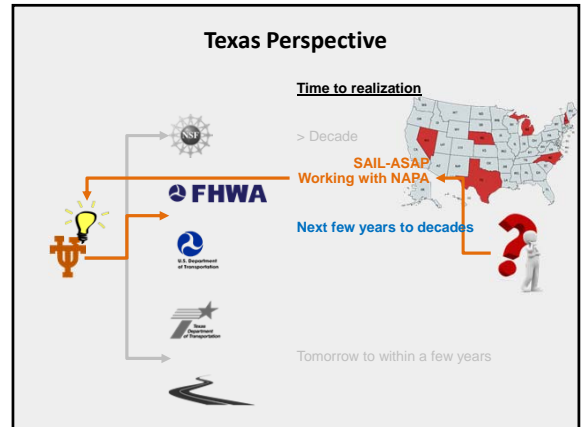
Texas Perspective

Time to realization

NSF

> Decade

SAIL-ASAP
Working with NAPA

FHWA

Next few years to decades

U.S. Department of Transportation

Texas Department of Transportation

Tomorrow to within a few years